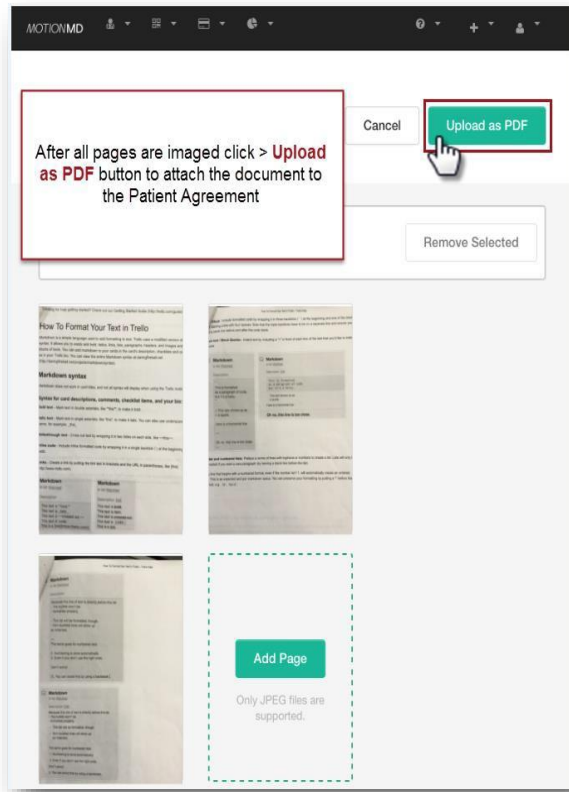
MOTIONMD

After all pages are imaged click > **Upload as PDF** button to attach the document to the Patient Agreement

Cancel

Upload as PDF

Remove Selected

How To Format Your Text in Trello

Markdown syntax

Add Page

Only JPEG files are supported.